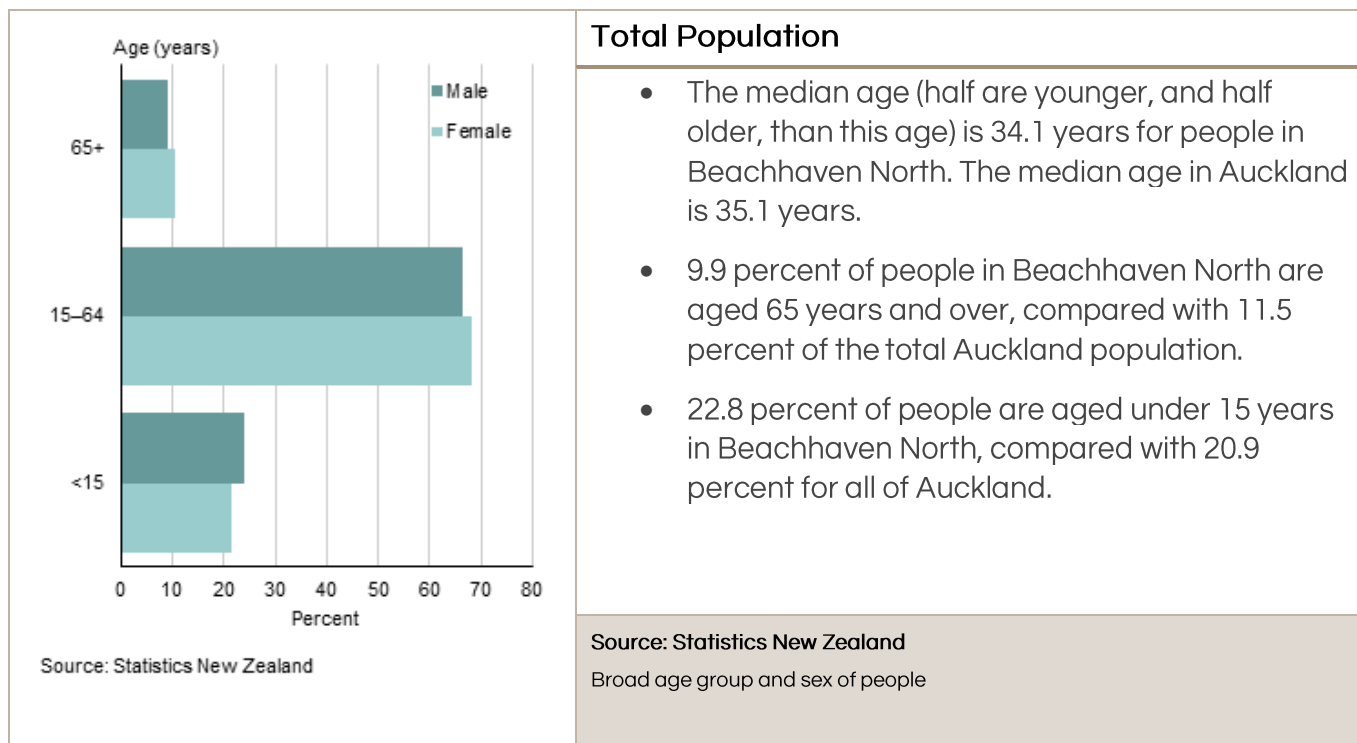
Age (years)

Male

Female

65+

15–64

<15

0 10 20 30 40 50 60 70 80

Percent

Source: Statistics New Zealand

Total Population

- The median age (half are younger, and half older, than this age) is 34.1 years for people in Beachhaven North. The median age in Auckland is 35.1 years.
- 9.9 percent of people in Beachhaven North are aged 65 years and over, compared with 11.5 percent of the total Auckland population.
- 22.8 percent of people are aged under 15 years in Beachhaven North, compared with 20.9 percent for all of Auckland.

Source: Statistics New Zealand

Broad age group and sex of people